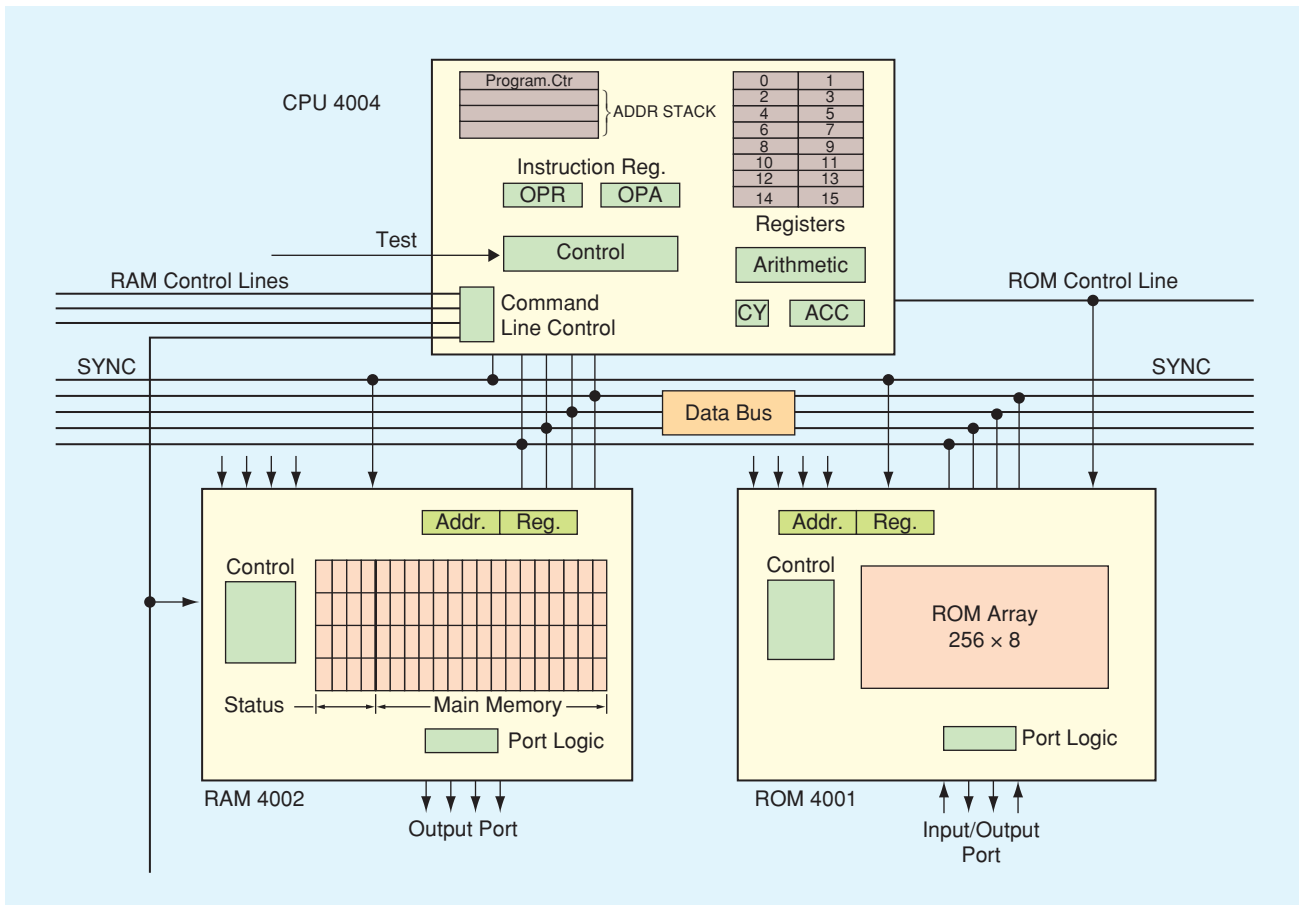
CPU 4004

Program.Ctr

ADDR STACK

| 0 | 1 |
|---|---|
| 2 | 3 |
| 4 | 5 |
| 6 | 7 |
| 8 | 9 |
| 10 | 11 |
| 12 | 13 |
| 14 | 15 |

Instruction Reg.

OPR OPA

Registers

Test

Control

Arithmetic

RAM Control Lines

Command Line Control

ROM Control Line

CY ACC

SYNC

SYNC

Data Bus

Addr. Reg.

Control

Status

Main Memory

Port Logic

RAM 4002

Output Port

Addr. Reg.

Control

ROM Array
$256 \times 8$

Port Logic

ROM 4001

Input/Output Port